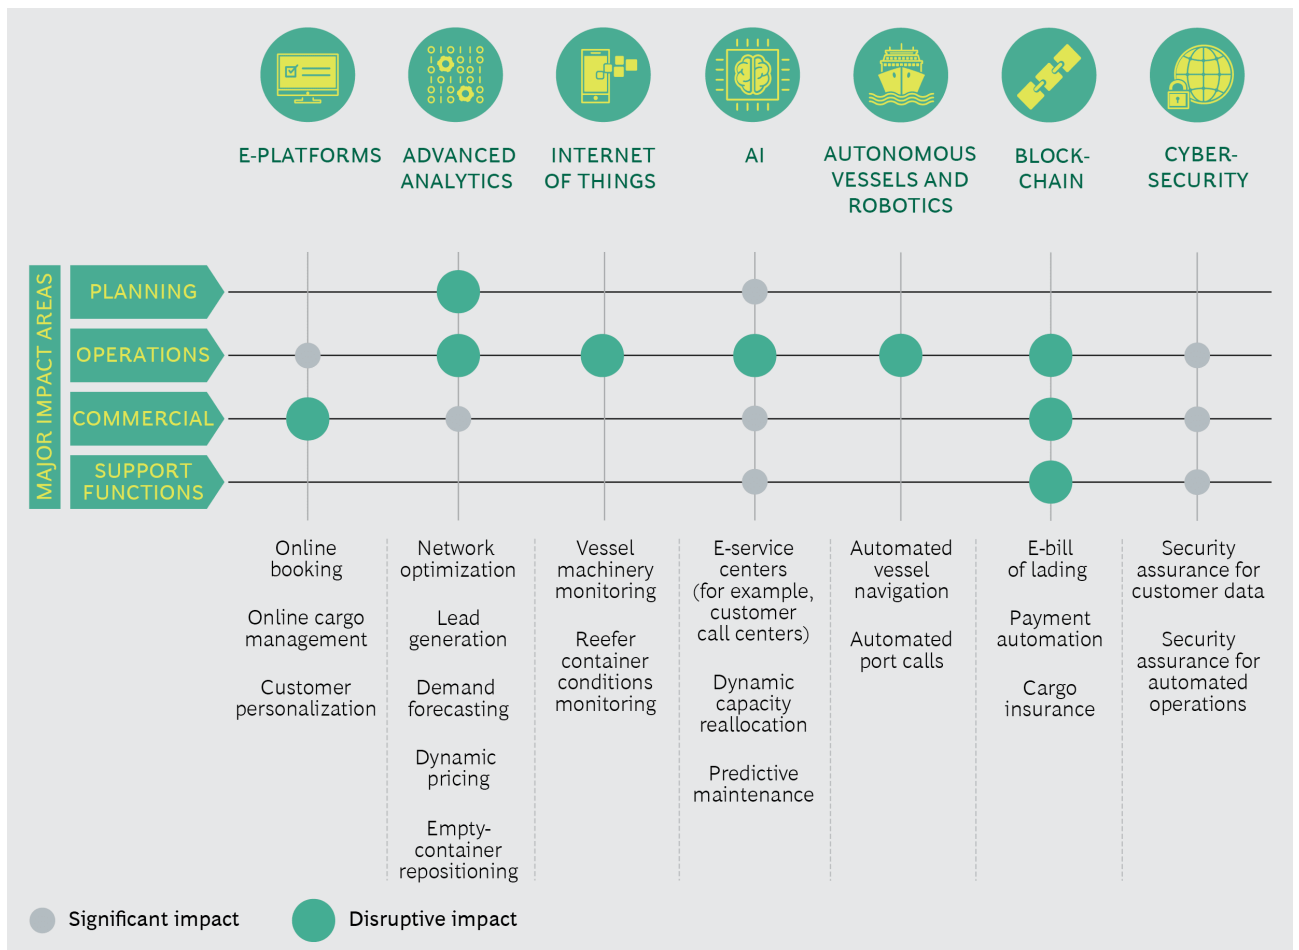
E-PLATFORMS

ADVANCED ANALYTICS

INTERNET OF THINGS

AI

AUTONOMOUS VESSELS AND ROBOTICS

BLOCK-CHAIN

CYBER-SECURITY

MAJOR IMPACT AREAS

PLANNING

OPERATIONS

COMMERCIAL

SUPPORT FUNCTIONS

Online booking

Online cargo management

Customer personalization

Network optimization

Lead generation

Demand forecasting

Dynamic pricing

Empty-container repositioning

Vessel machinery monitoring

Reefer container conditions monitoring

E-service centers (for example, customer call centers)

Dynamic capacity reallocation

Predictive maintenance

Automated vessel navigation

Automated port calls

E-bill of lading

Payment automation

Cargo insurance

Security assurance for customer data

Security assurance for automated operations

Significant impact

Disruptive impact